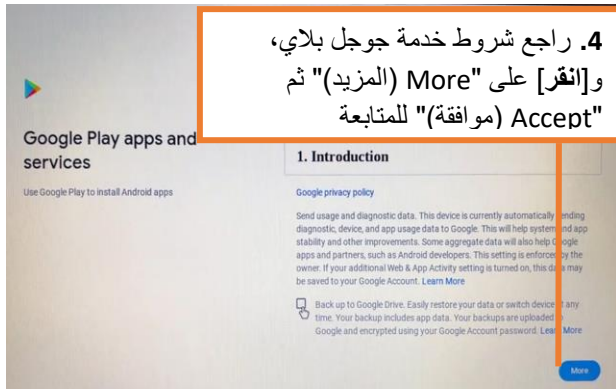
4. راجع شروط خدمة جوجل بلاي، و[انقر] على "More (المزيد)" ثم "Accept (موافقة)" للمتابعة

Google Play apps and services

Use Google Play to install Android apps

1. Introduction

Google privacy policy

Send usage and diagnostic data. This device is currently automatically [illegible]ending diagnostic, device, and app usage data to Google. This will help system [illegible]nd app stability and other improvements. Some aggregate data will also help G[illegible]ogle apps and partners, such as Android developers. This setting is enforce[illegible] by the owner. If your additional Web & App Activity setting is turned on, this da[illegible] may be saved to your Google Account. Learn More

Back up to Google Drive. Easily restore your data or switch device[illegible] any time. Your backup includes app data. Your backups are uploaded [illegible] Google and encrypted using your Google Account password. Lear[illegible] More

More